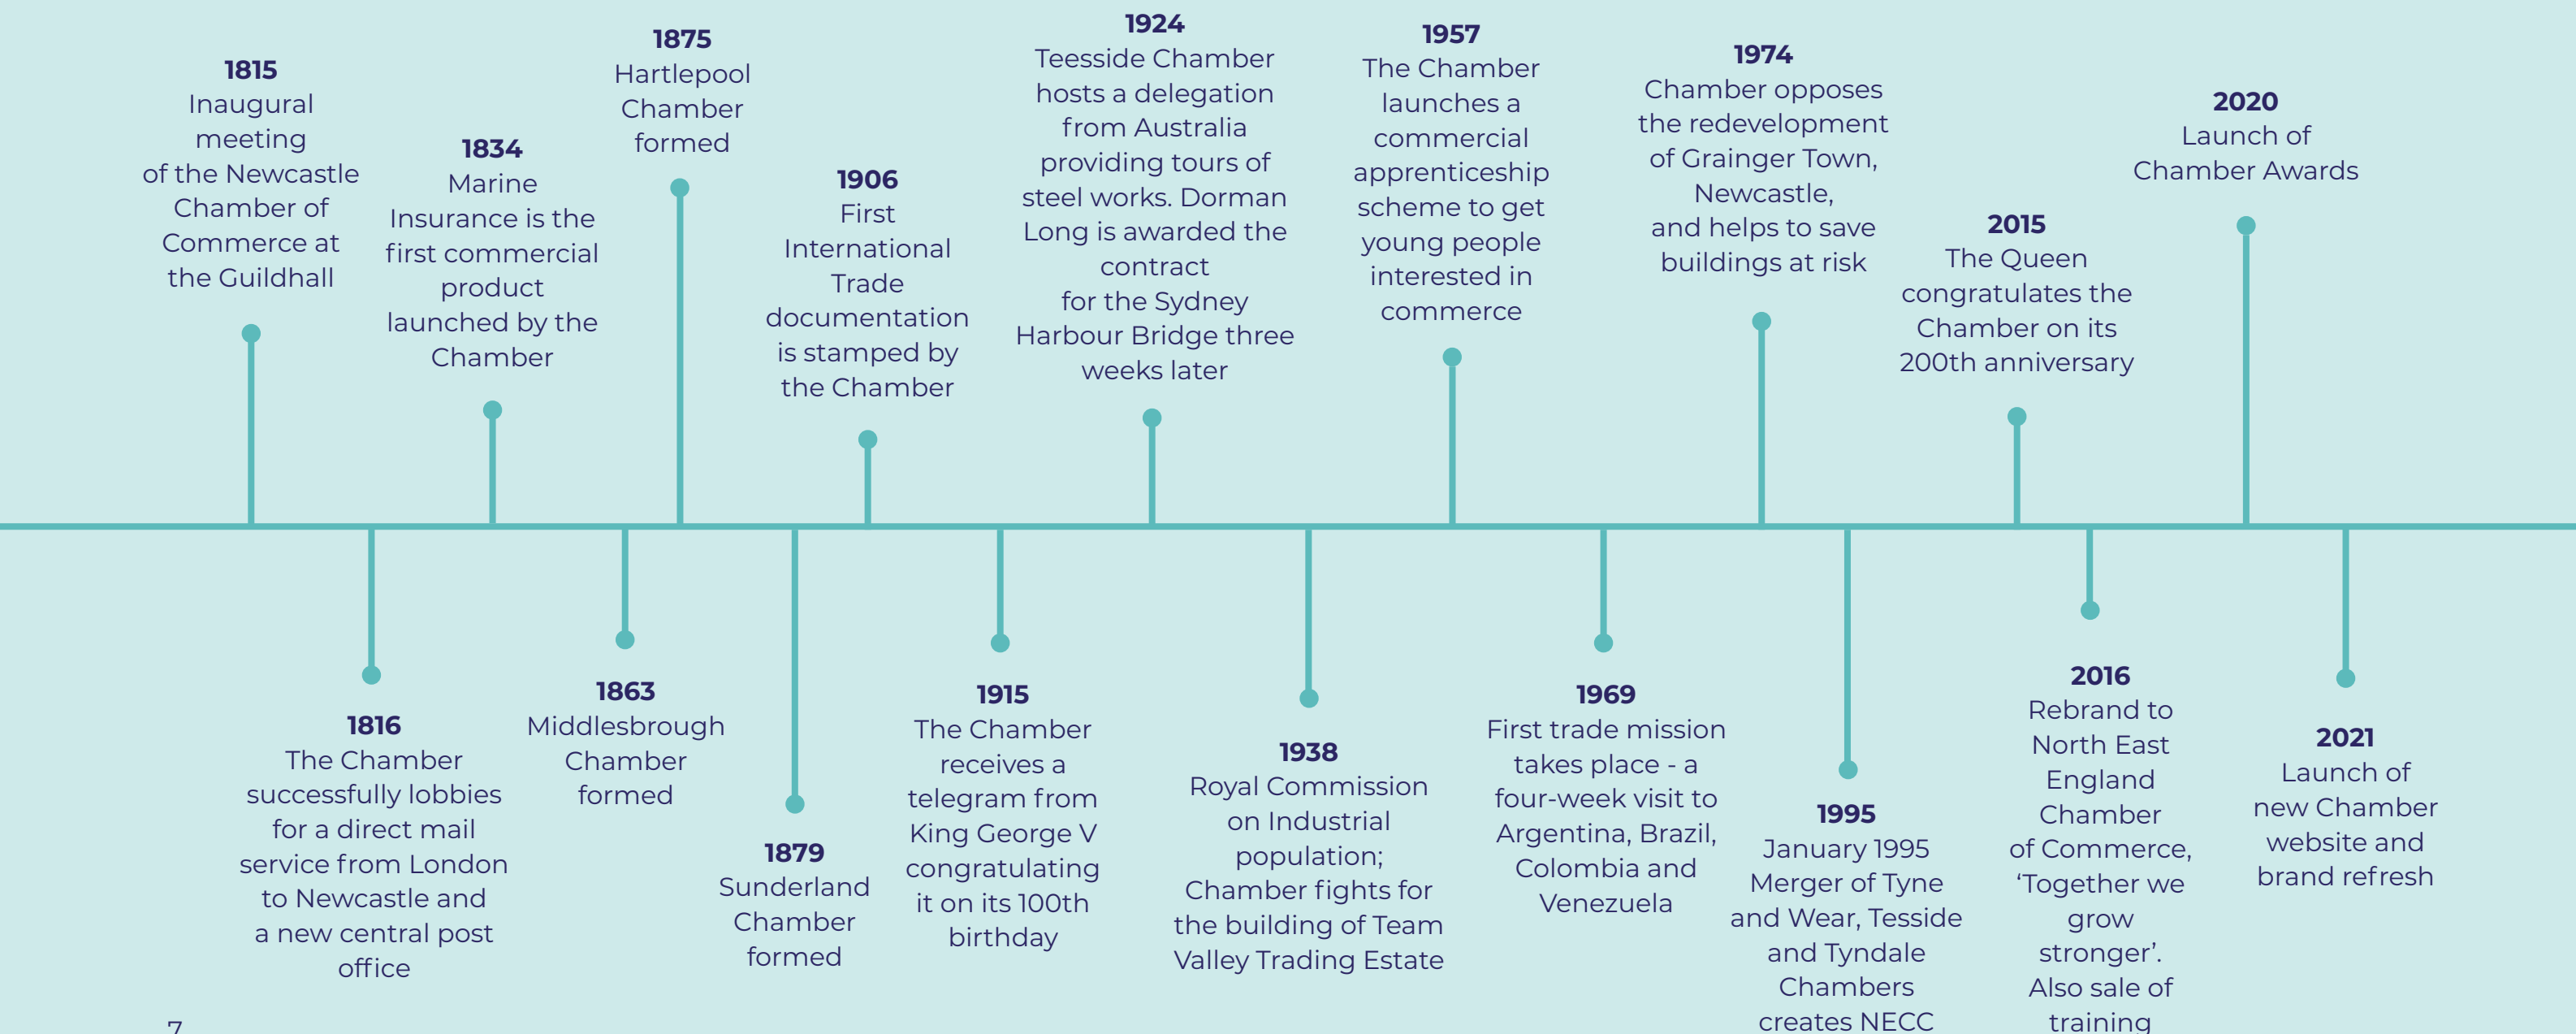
1815
Inaugural meeting of the Newcastle Chamber of Commerce at the Guildhall

1816
The Chamber successfully lobbies for a direct mail service from London to Newcastle and a new central post office

1834
Marine Insurance is the first commercial product launched by the Chamber

1863
Middlesbrough Chamber formed

1875
Hartlepool Chamber formed

1879
Sunderland Chamber formed

1906
First International Trade documentation is stamped by the Chamber

1915
The Chamber receives a telegram from King George V congratulating it on its 100th birthday

1924
Teesside Chamber hosts a delegation from Australia providing tours of steel works. Dorman Long is awarded the contract for the Sydney Harbour Bridge three weeks later

1938
Royal Commission on Industrial population; Chamber fights for the building of Team Valley Trading Estate

1957
The Chamber launches a commercial apprenticeship scheme to get young people interested in commerce

1969
First trade mission takes place - a four-week visit to Argentina, Brazil, Colombia and Venezuela

1974
Chamber opposes the redevelopment of Grainger Town, Newcastle, and helps to save buildings at risk

1995
January 1995 Merger of Tyne and Wear, Tesside and Tyndale Chambers creates NECC

2015
The Queen congratulates the Chamber on its 200th anniversary

2016
Rebrand to North East England Chamber of Commerce, ‘Together we grow stronger’. Also sale of training

2020
Launch of Chamber Awards

2021
Launch of new Chamber website and brand refresh

7